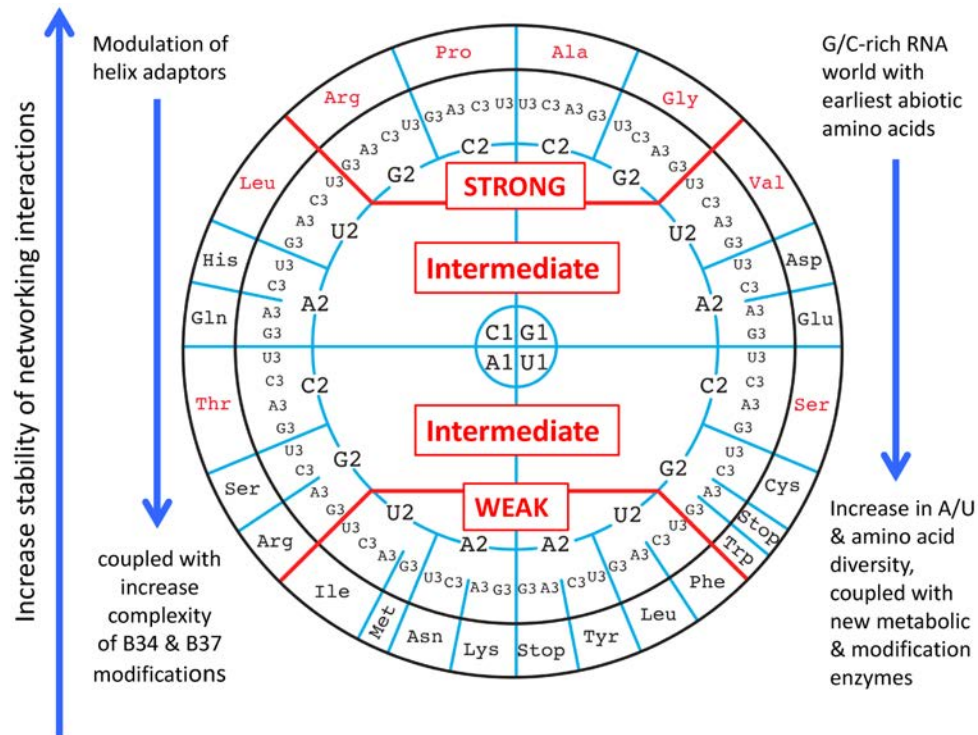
Increase stability of networking interactions

Modulation of helix adaptors

coupled with increase complexity of B34 & B37 modifications

G/C-rich RNA world with earliest abiotic amino acids

Increase in A/U & amino acid diversity, coupled with new metabolic & modification enzymes

Pro
Ala
Arg
Gly
Leu
Val
His
Asp
Gln
Glu
Thr
Ser
Ser
Cys
Arg
Stop
Trp
Ile
Met
Asn
Lys
Stop
Tyr
Leu
Phe

STRONG
Intermediate
Intermediate
WEAK

C1 G1
A1 U1

C2 C2 G2 G2 U2 U2 A2 A2 C2 C2 G2 G2 U2 U2 A2 A2

U3 C3 A3 G3 U3 C3 A3 G3